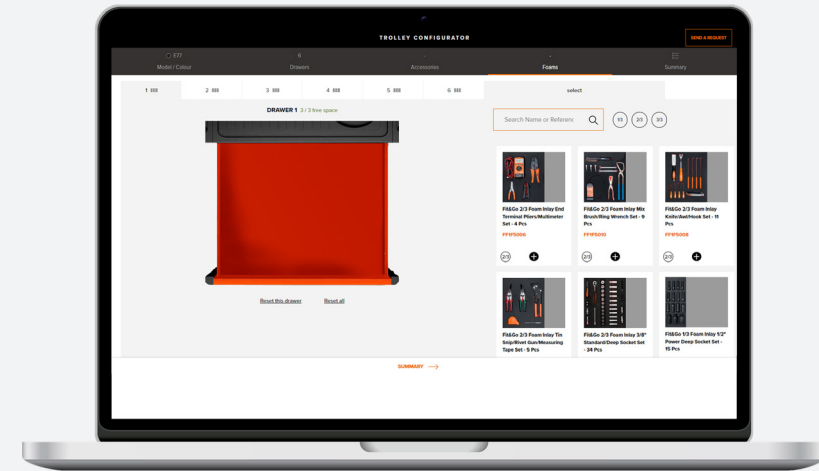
TROLLEY CONFIGURATOR

SEND A REQUEST

E77
Model / Colour

6
Drawers

-
Accessories

-
Foams

Summary

1

2

3

4

5

6

select

DRAWER 1 3 / 3 free space

Reset this drawer

Reset all

Search Name or Referen

1/3

2/3

3/3

Fit&Go 2/3 Foam Inlay End Terminal Pliers/Multimeter Set - 4 Pcs

FF1F5006

2/3

Fit&Go 2/3 Foam Inlay Mix Brush/Ring Wrench Set - 9 Pcs

FF1F5010

Fit&Go 2/3 Foam Inlay Knife/Awl/Hook Set - 11 Pcs

FF1F5008

2/3

Fit&Go 2/3 Foam Inlay Tin Snip/Rivet Gun/Measuring Tape Set - 5 Pcs

Fit&Go 2/3 Foam Inlay 3/8" Standard/Deep Socket Set - 34 Pcs

Fit&Go 1/3 Foam Inlay 1/2" Power Deep Socket Set - 15 Pcs

SUMMARY